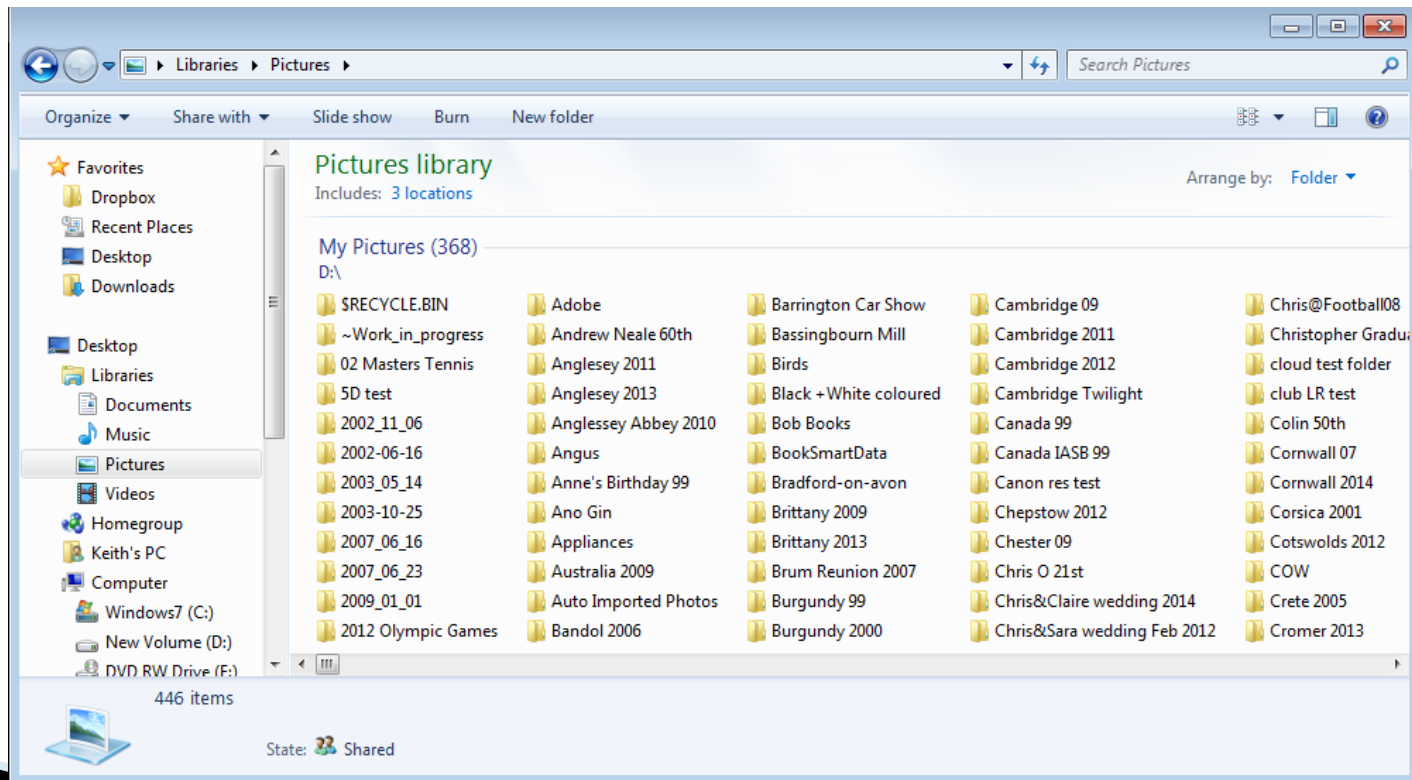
Libraries ▸ Pictures ▸

Search Pictures

Organize ▾ Share with ▾ Slide show Burn New folder

Favorites
Dropbox
Recent Places
Desktop
Downloads

Desktop
Libraries
Documents
Music
Pictures
Videos
Homegroup
Keith's PC
Computer
Windows7 (C:)
New Volume (D:)
DVD RW Drive (F:)

Pictures library
Includes: 3 locations

Arrange by: Folder ▾

My Pictures (368)
D:\

$RECYCLE.BIN
~Work_in_progress
02 Masters Tennis
5D test
2002_11_06
2002-06-16
2003_05_14
2003-10-25
2007_06_16
2007_06_23
2009_01_01
2012 Olympic Games

Adobe
Andrew Neale 60th
Anglesey 2011
Anglesey 2013
Anglessey Abbey 2010
Angus
Anne's Birthday 99
Ano Gin
Appliances
Australia 2009
Auto Imported Photos
Bandol 2006

Barrington Car Show
Bassingbourn Mill
Birds
Black +White coloured
Bob Books
BookSmartData
Bradford-on-avon
Brittany 2009
Brittany 2013
Brum Reunion 2007
Burgundy 99
Burgundy 2000

Cambridge 09
Cambridge 2011
Cambridge 2012
Cambridge Twilight
Canada 99
Canada IASB 99
Canon res test
Chepstow 2012
Chester 09
Chris O 21st
Chris&Claire wedding 2014
Chris&Sara wedding Feb 2012

Chris@Football08
Christopher Gradu
cloud test folder
club LR test
Colin 50th
Cornwall 07
Cornwall 2014
Corsica 2001
Cotswolds 2012
COW
Crete 2005
Cromer 2013

446 items

State: Shared